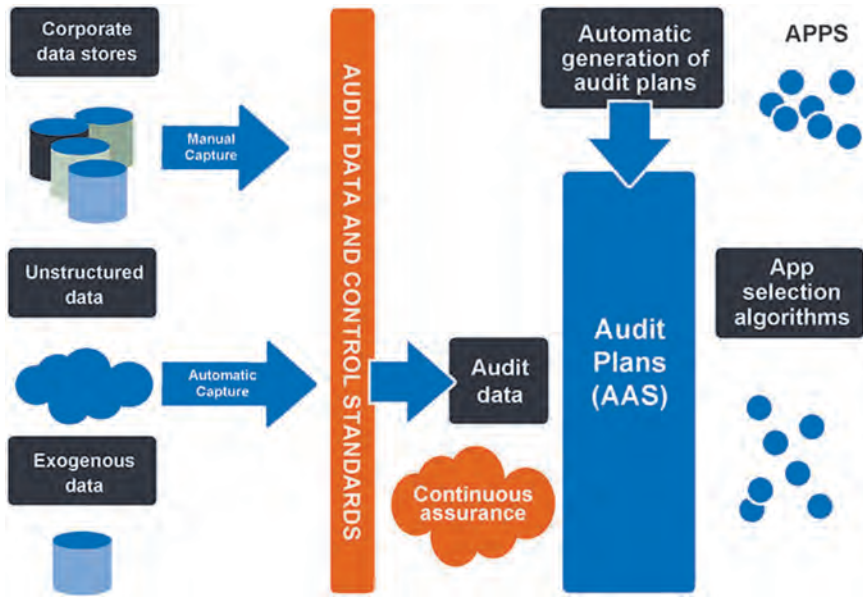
Corporate data stores

Manual Capture

Unstructured data

Automatic Capture

Exogenous data

AUDIT DATA AND CONTROL STANDARDS

Audit data

Continuous assurance

Automatic generation of audit plans

Audit Plans (AAS)

APPS

App selection algorithms